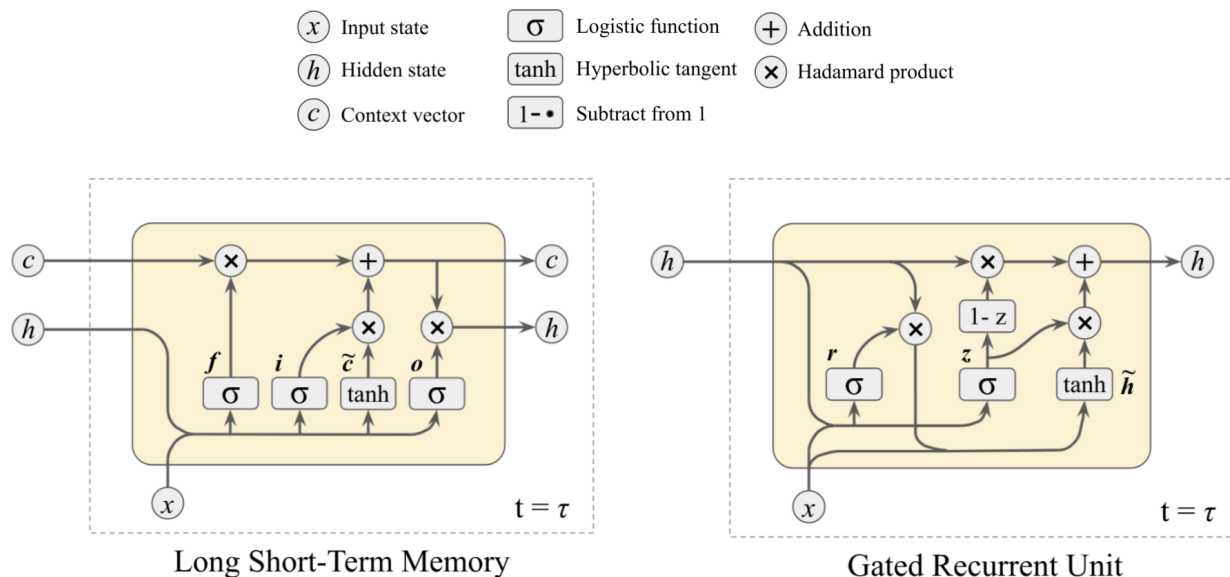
$x$ Input state
$h$ Hidden state
$c$ Context vector
σ Logistic function
tanh Hyperbolic tangent
1- • Subtract from 1
+ Addition
× Hadamard product

$c$ × + $c$
$h$ × × $h$
$f$ $i$ $\tilde{c}$ $o$
σ σ tanh σ
$x$
t = $\tau$
Long Short-Term Memory

$h$ × + $h$
× 1- z ×
$r$ $z$
σ σ tanh $\tilde{h}$
$x$
t = $\tau$
Gated Recurrent Unit